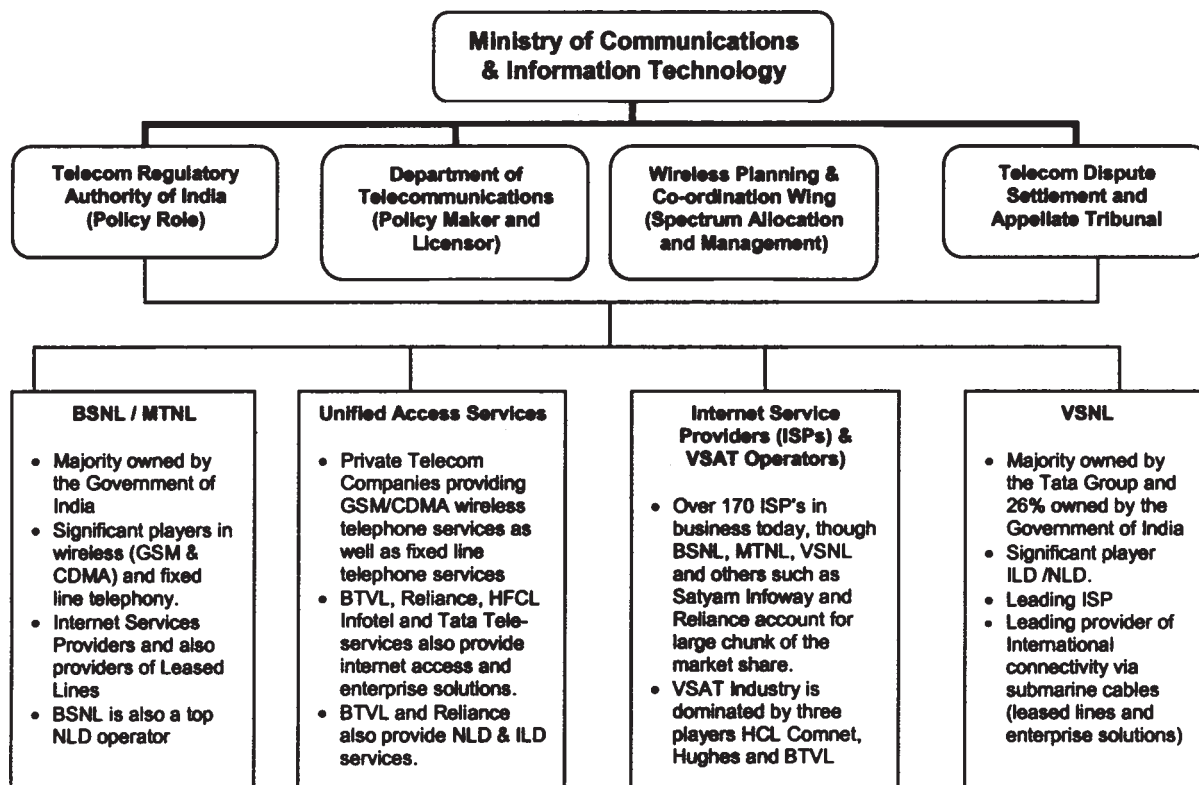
Ministry of Communications & Information Technology

Telecom Regulatory Authority of India (Policy Role)

Department of Telecommunications (Policy Maker and Licensor)

Wireless Planning & Co-ordination Wing (Spectrum Allocation and Management)

Telecom Dispute Settlement and Appellate Tribunal

BSNL / MTNL

- Majority owned by the Government of India
- Significant players in wireless (GSM & CDMA) and fixed line telephony.
- Internet Services Providers and also providers of Leased Lines
- BSNL is also a top NLD operator

Unified Access Services

- Private Telecom Companies providing GSM/CDMA wireless telephone services as well as fixed line telephone services
- BTVL, Reliance, HFCL Infotel and Tata Teleservices also provide internet access and enterprise solutions.
- BTVL and Reliance also provide NLD & ILD services.

Internet Service Providers (ISPs) & VSAT Operators)

- Over 170 ISP's in business today, though BSNL, MTNL, VSNL and others such as Satyam Infoway and Reliance account for large chunk of the market share.
- VSAT Industry is dominated by three players HCL Comnet, Hughes and BTVL

VSNL

- Majority owned by the Tata Group and 26% owned by the Government of India
- Significant player ILD /NLD.
- Leading ISP
- Leading provider of International connectivity via submarine cables (leased lines and enterprise solutions)